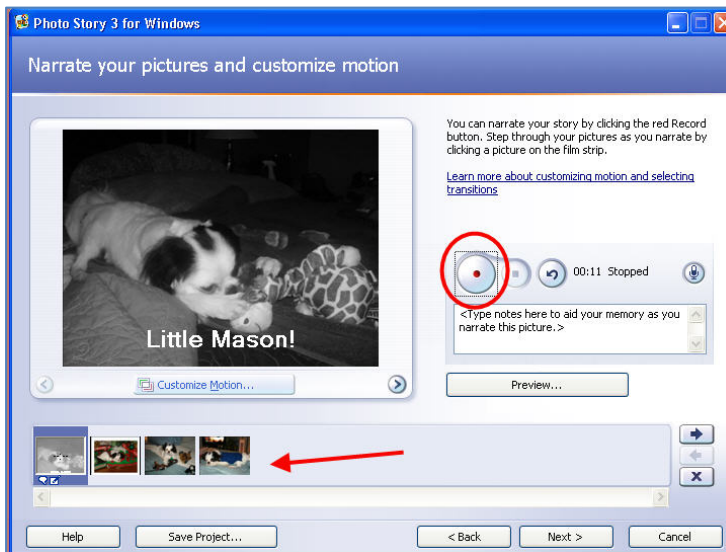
Photo Story 3 for Windows

Narrate your pictures and customize motion

You can narrate your story by clicking the red Record button. Step through your pictures as you narrate by clicking a picture on the film strip.

Learn more about customizing motion and selecting transitions

Little Mason!

Customize Motion...

00:11 Stopped

<Type notes here to aid your memory as you narrate this picture.>

Preview...

Help

Save Project...

< Back

Next >

Cancel